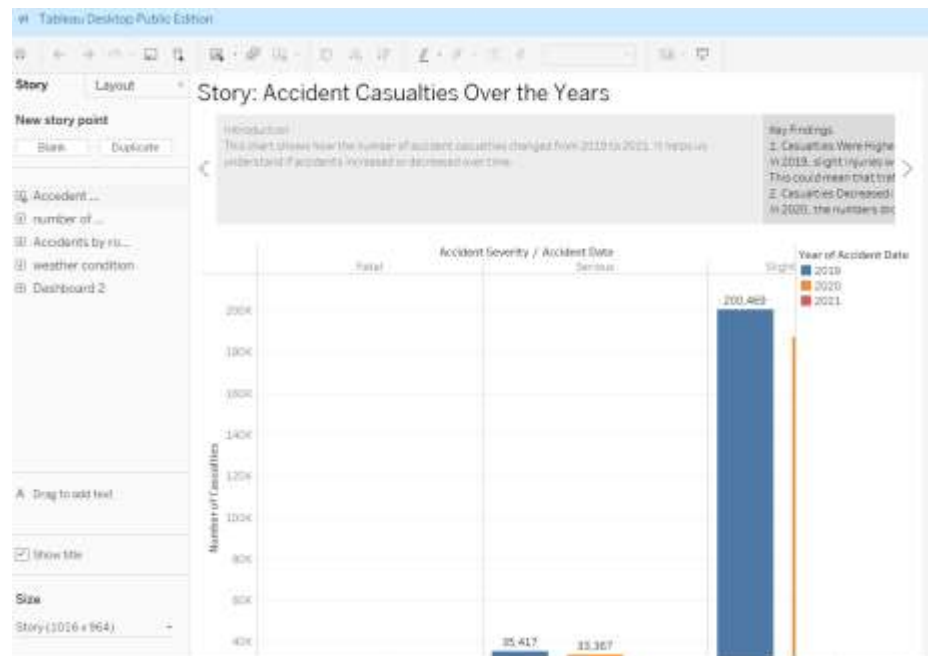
Tableau Desktop Public Edition

Story Layout

New story point

Blank Duplicate

Accident ...
number of ...
Accidents by ro...
weather condition
Dashboard 2

A Drag to add text

Show title

Size

Story (1016 x 964)

Story: Accident Casualties Over the Years

Introduction
This chart shows how the number of accident casualties changed from 2019 to 2021. It helps us understand if accidents increased or decreased over time.

Key Findings
1. Casualties Were Highe
In 2019, slight injuries w
This could mean that tra
2. Casualties Decreased
In 2020, the numbers dr

Accident Severity / Accident Date

Fatal Serious Slight

Year of Accident Date
2019
2020
2021

Number of Casualties

200K
180K
160K
140K
120K
100K
80K
60K
40K

200,469
35,417
33,367